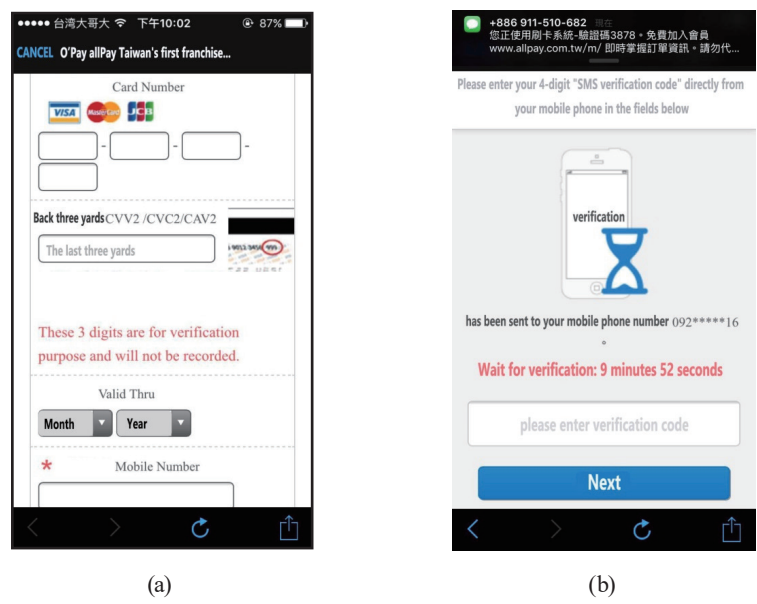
●●●●● 台湾大哥大 下午10:02 87%

CANCEL O'Pay allPay Taiwan's first franchise...

Card Number

VISA MasterCard JCB

- - -

Back three yards CVV2 /CVC2/CAV2

The last three yards

These 3 digits are for verification purpose and will not be recorded.

Valid Thru

Month Year

* Mobile Number

+886 911-510-682 現在
您正使用刷卡系統-驗證碼3878。免費加入會員
www.allpay.com.tw/m/ 即時掌握訂單資訊。請勿代...

Please enter your 4-digit "SMS verification code" directly from your mobile phone in the fields below

verification

has been sent to your mobile phone number 092*****16
。

Wait for verification: 9 minutes 52 seconds

please enter verification code

Next

(a)

(b)